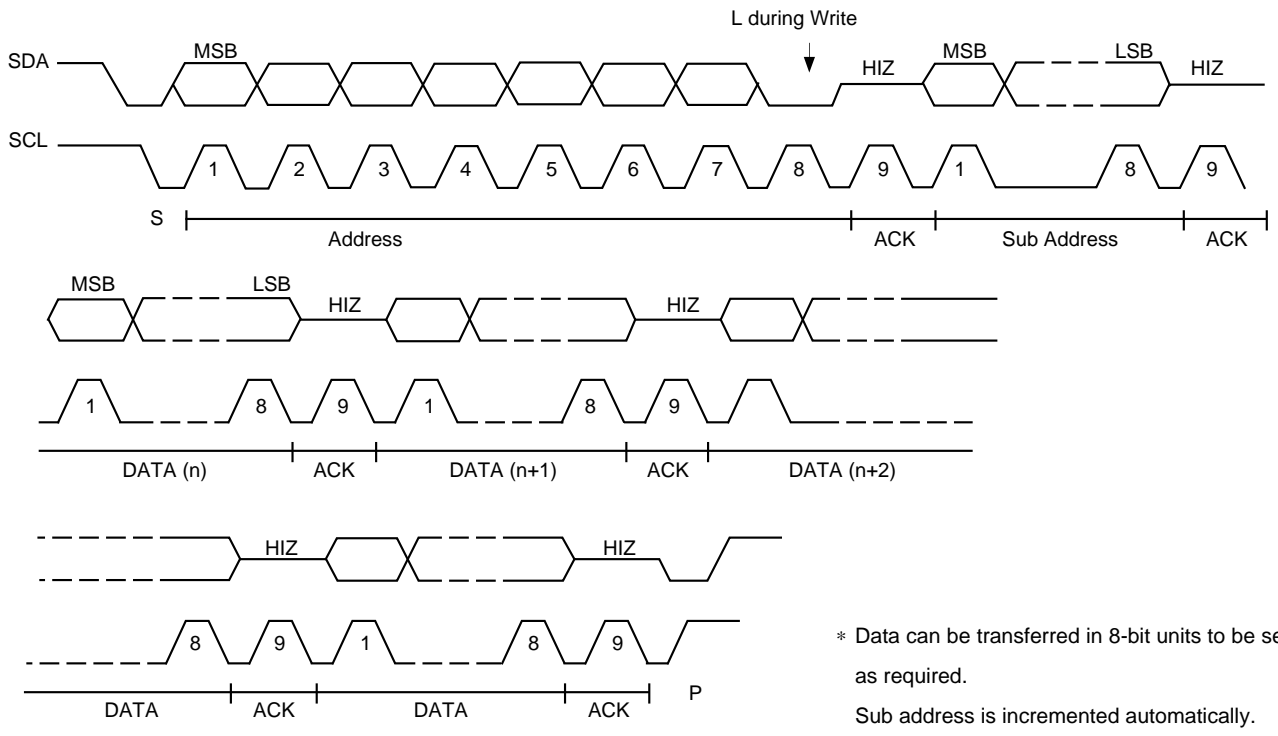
L during Write

SDA MSB HIZ MSB LSB HIZ

SCL 1 2 3 4 5 6 7 8 9 1 8 9

S

Address ACK Sub Address ACK

MSB LSB HIZ HIZ

1 8 9 1 8 9

DATA (n) ACK DATA (n+1) ACK DATA (n+2)

HIZ HIZ

8 9 1 8 9

DATA ACK DATA ACK P

∗ Data can be transferred in 8-bit units to be se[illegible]

as required.

Sub address is incremented automatically.